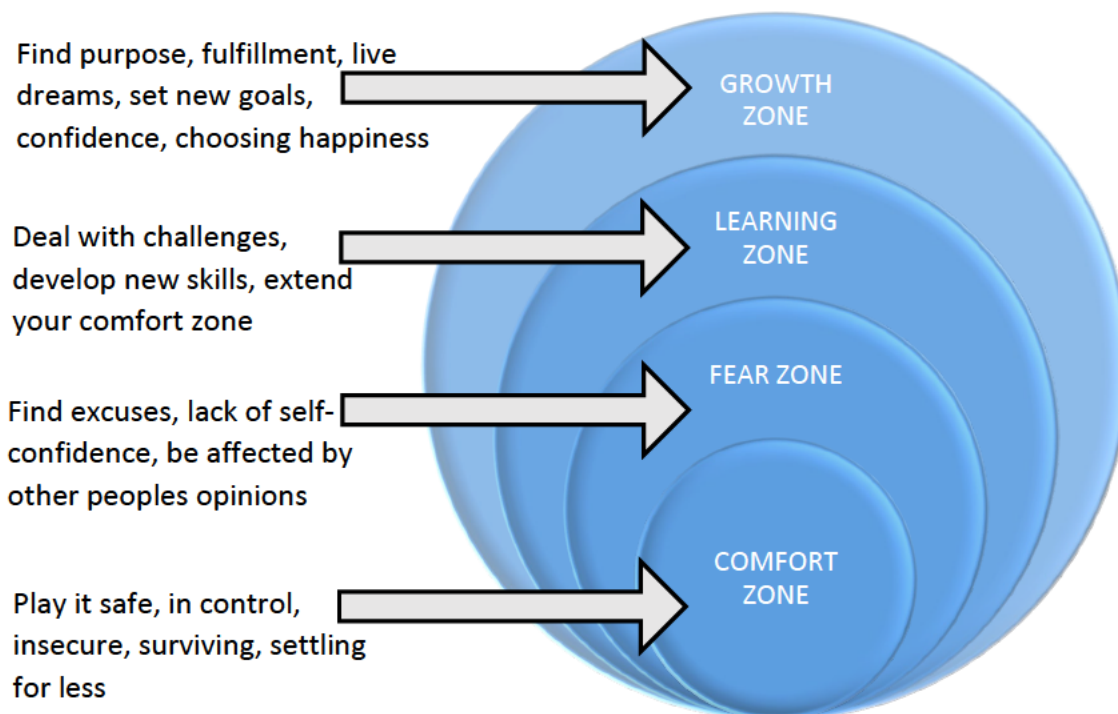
Find purpose, fulfillment, live dreams, set new goals, confidence, choosing happiness

GROWTH ZONE

Deal with challenges, develop new skills, extend your comfort zone

LEARNING ZONE

Find excuses, lack of self-confidence, be affected by other peoples opinions

FEAR ZONE

Play it safe, in control, insecure, surviving, settling for less

COMFORT ZONE